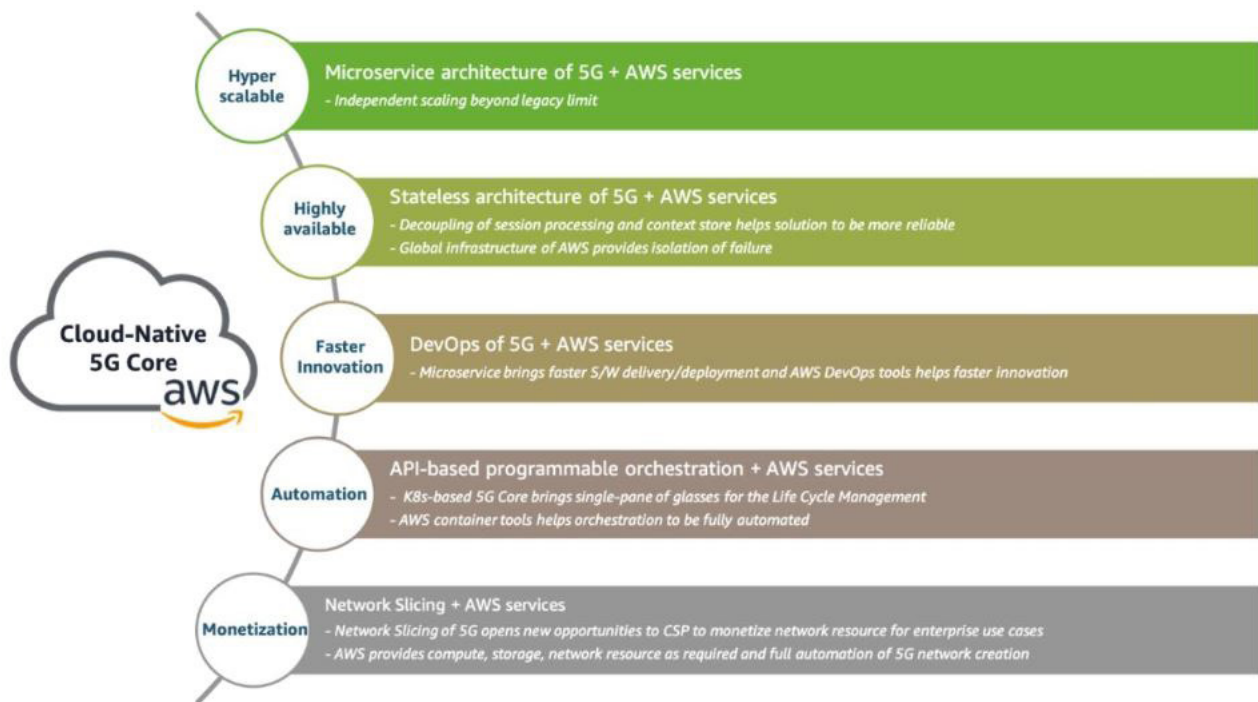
Cloud-Native 5G Core

aws

Hyper scalable

Microservice architecture of 5G + AWS services

- Independent scaling beyond legacy limit

Highly available

Stateless architecture of 5G + AWS services

- Decoupling of session processing and context store helps solution to be more reliable

- Global infrastructure of AWS provides isolation of failure

Faster Innovation

DevOps of 5G + AWS services

- Microservice brings faster S/W delivery/deployment and AWS DevOps tools helps faster innovation

Automation

API-based programmable orchestration + AWS services

- K8s-based 5G Core brings single-pane of glasses for the Life Cycle Management

- AWS container tools helps orchestration to be fully automated

Monetization

Network Slicing + AWS services

- Network Slicing of 5G opens new opportunities to CSP to monetize network resource for enterprise use cases

- AWS provides compute, storage, network resource as required and full automation of 5G network creation